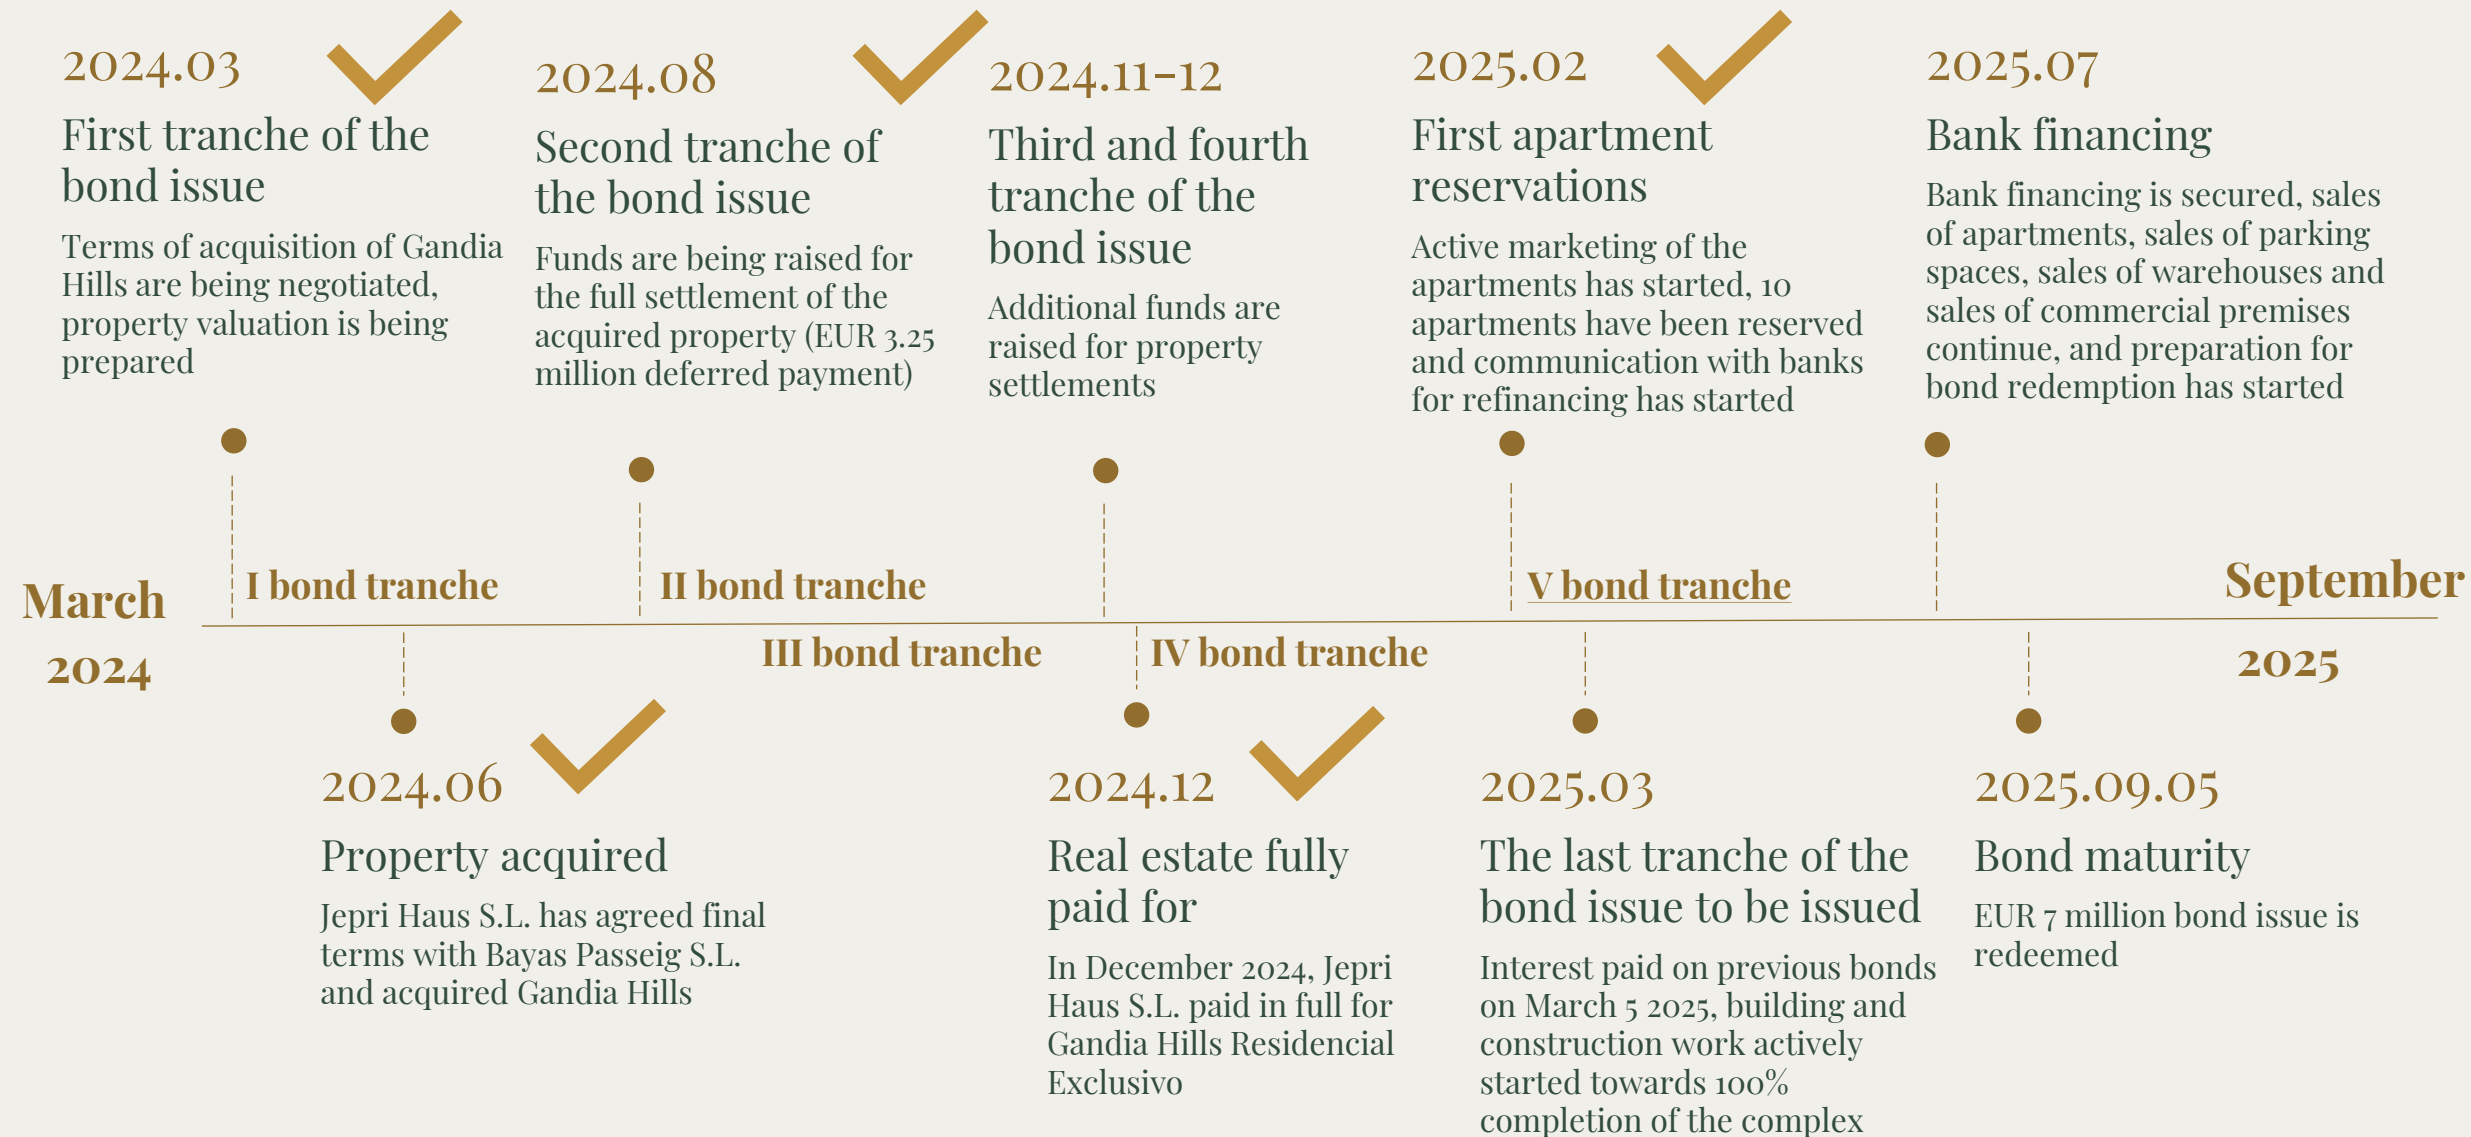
2024.03
First tranche of the bond issue
Terms of acquisition of Gandia Hills are being negotiated, property valuation is being prepared

2024.08
Second tranche of the bond issue
Funds are being raised for the full settlement of the acquired property (EUR 3.25 million deferred payment)

2024.11-12
Third and fourth tranche of the bond issue
Additional funds are raised for property settlements

2025.02
First apartment reservations
Active marketing of the apartments has started, 10 apartments have been reserved and communication with banks for refinancing has started

2025.07
Bank financing
Bank financing is secured, sales of apartments, sales of parking spaces, sales of warehouses and sales of commercial premises continue, and preparation for bond redemption has started

March 2024
I bond tranche
II bond tranche
III bond tranche
IV bond tranche
V bond tranche
September 2025

2024.06
Property acquired
Jepri Haus S.L. has agreed final terms with Bayas Passeig S.L. and acquired Gandia Hills

2024.12
Real estate fully paid for
In December 2024, Jepri Haus S.L. paid in full for Gandia Hills Residencial Exclusivo

2025.03
The last tranche of the bond issue to be issued
Interest paid on previous bonds on March 5 2025, building and construction work actively started towards 100% completion of the complex

2025.09.05
Bond maturity
EUR 7 million bond issue is redeemed